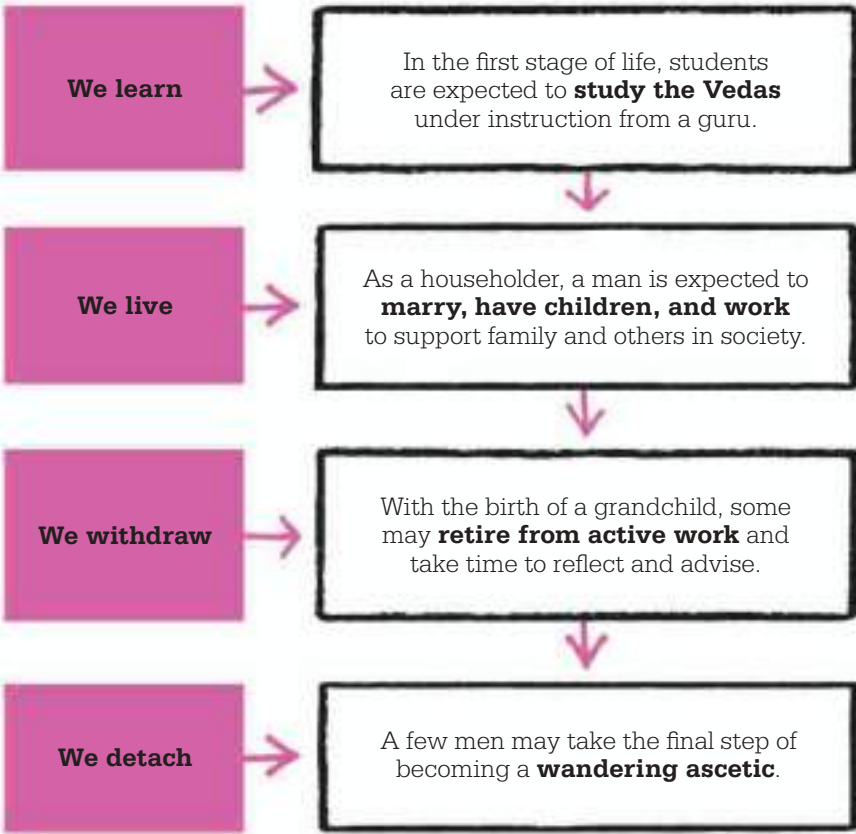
We learn

In the first stage of life, students are expected to **study the Vedas** under instruction from a guru.

We live

As a householder, a man is expected to **marry, have children, and work** to support family and others in society.

We withdraw

With the birth of a grandchild, some may **retire from active work** and take time to reflect and advise.

We detach

A few men may take the final step of becoming a **wandering ascetic**.